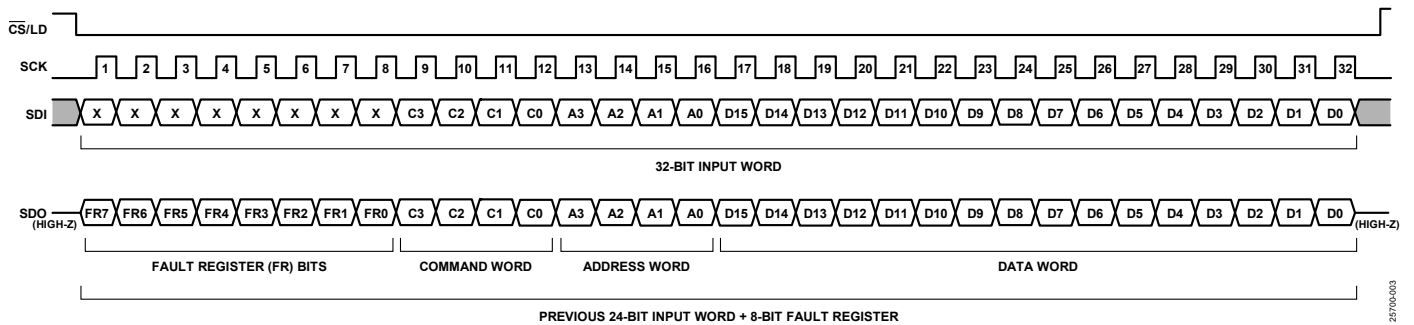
$\overline{CS}$/LD

SCK 1 2 3 4 5 6 7 8 9 10 11 12 13 14 15 16 17 18 19 20 21 22 23 24 25 26 27 28 29 30 31 32

SDI X X X X X X X X C3 C2 C1 C0 A3 A2 A1 A0 D15 D14 D13 D12 D11 D10 D9 D8 D7 D6 D5 D4 D3 D2 D1 D0

32-BIT INPUT WORD

SDO (HIGH-Z) FR7 FR6 FR5 FR4 FR3 FR2 FR1 FR0 C3 C2 C1 C0 A3 A2 A1 A0 D15 D14 D13 D12 D11 D10 D9 D8 D7 D6 D5 D4 D3 D2 D1 D0 (HIGH-Z)

FAULT REGISTER (FR) BITS

COMMAND WORD

ADDRESS WORD

DATA WORD

PREVIOUS 24-BIT INPUT WORD + 8-BIT FAULT REGISTER

25700-003